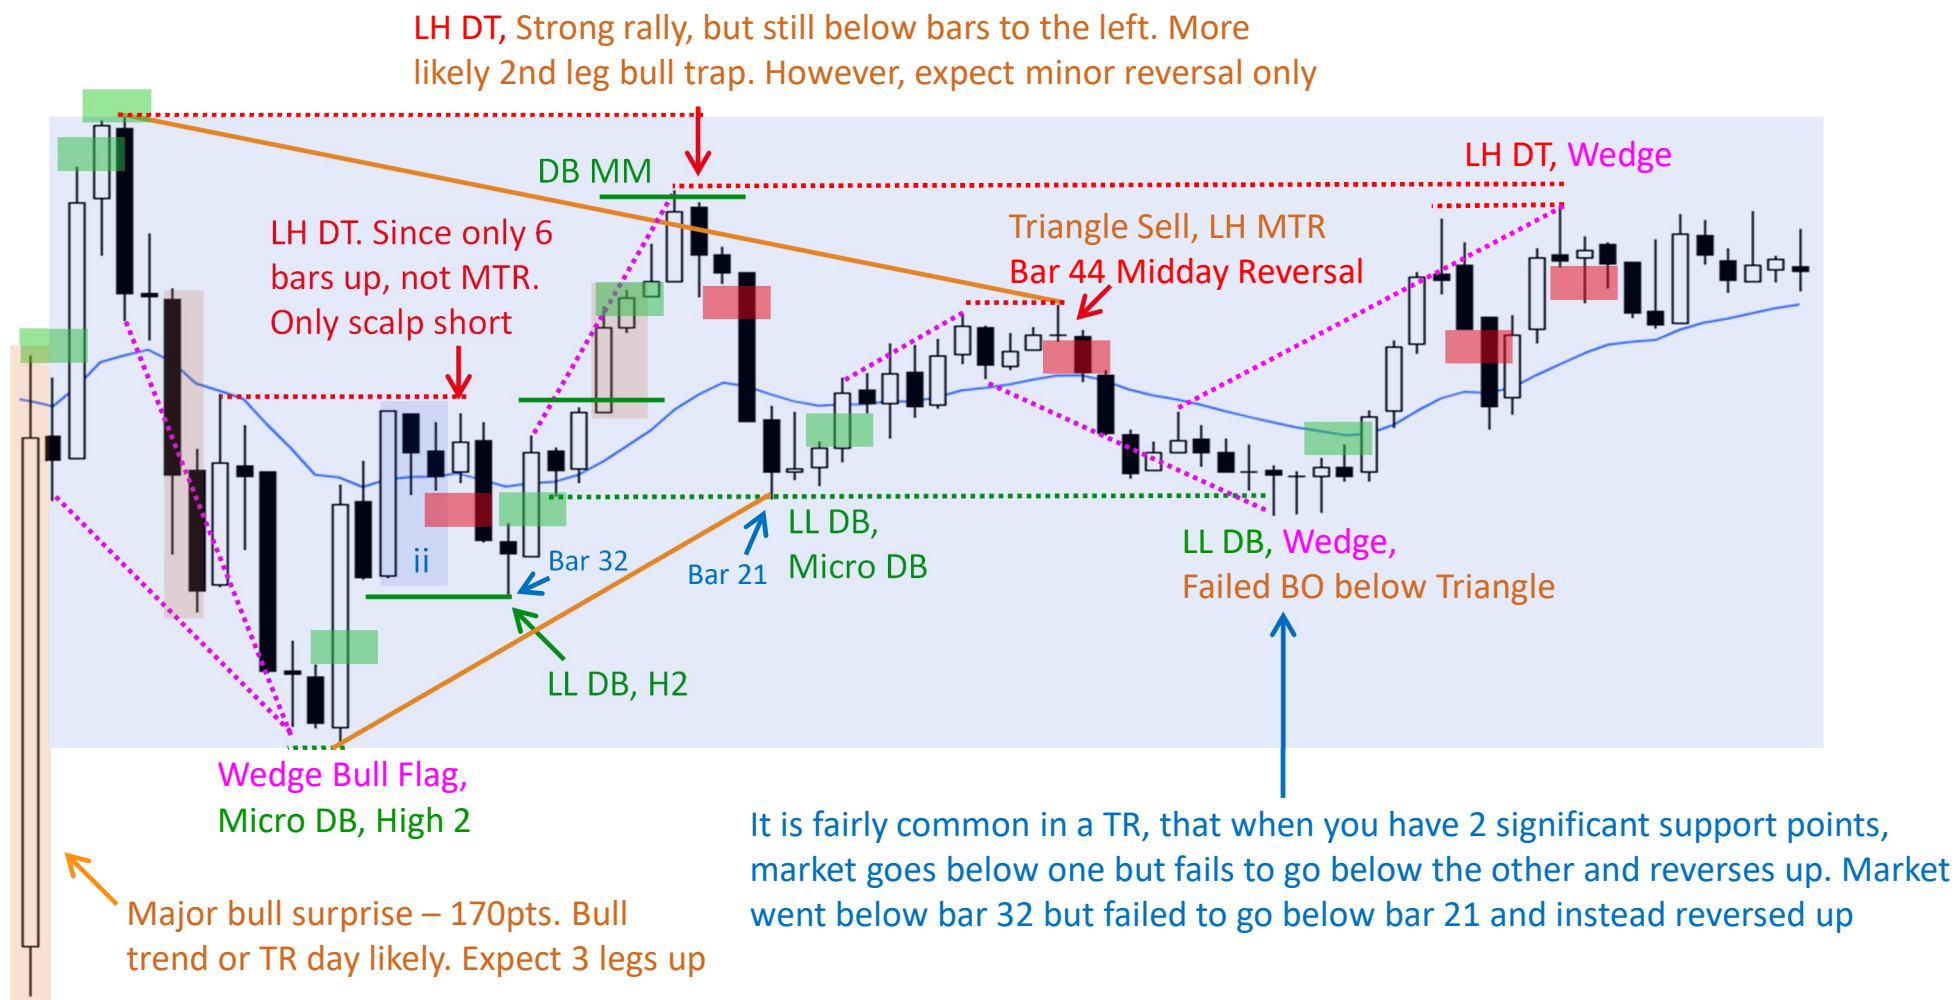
LH DT, Strong rally, but still below bars to the left. More likely 2nd leg bull trap. However, expect minor reversal only

DB MM

LH DT, Wedge

LH DT. Since only 6 bars up, not MTR. Only scalp short

Triangle Sell, LH MTR

Bar 44 Midday Reversal

ii

Bar 32

Bar 21

LL DB, Micro DB

LL DB, Wedge, Failed BO below Triangle

LL DB, H2

Wedge Bull Flag, Micro DB, High 2

It is fairly common in a TR, that when you have 2 significant support points, market goes below one but fails to go below the other and reverses up. Market went below bar 32 but failed to go below bar 21 and instead reversed up

Major bull surprise – 170pts. Bull trend or TR day likely. Expect 3 legs up